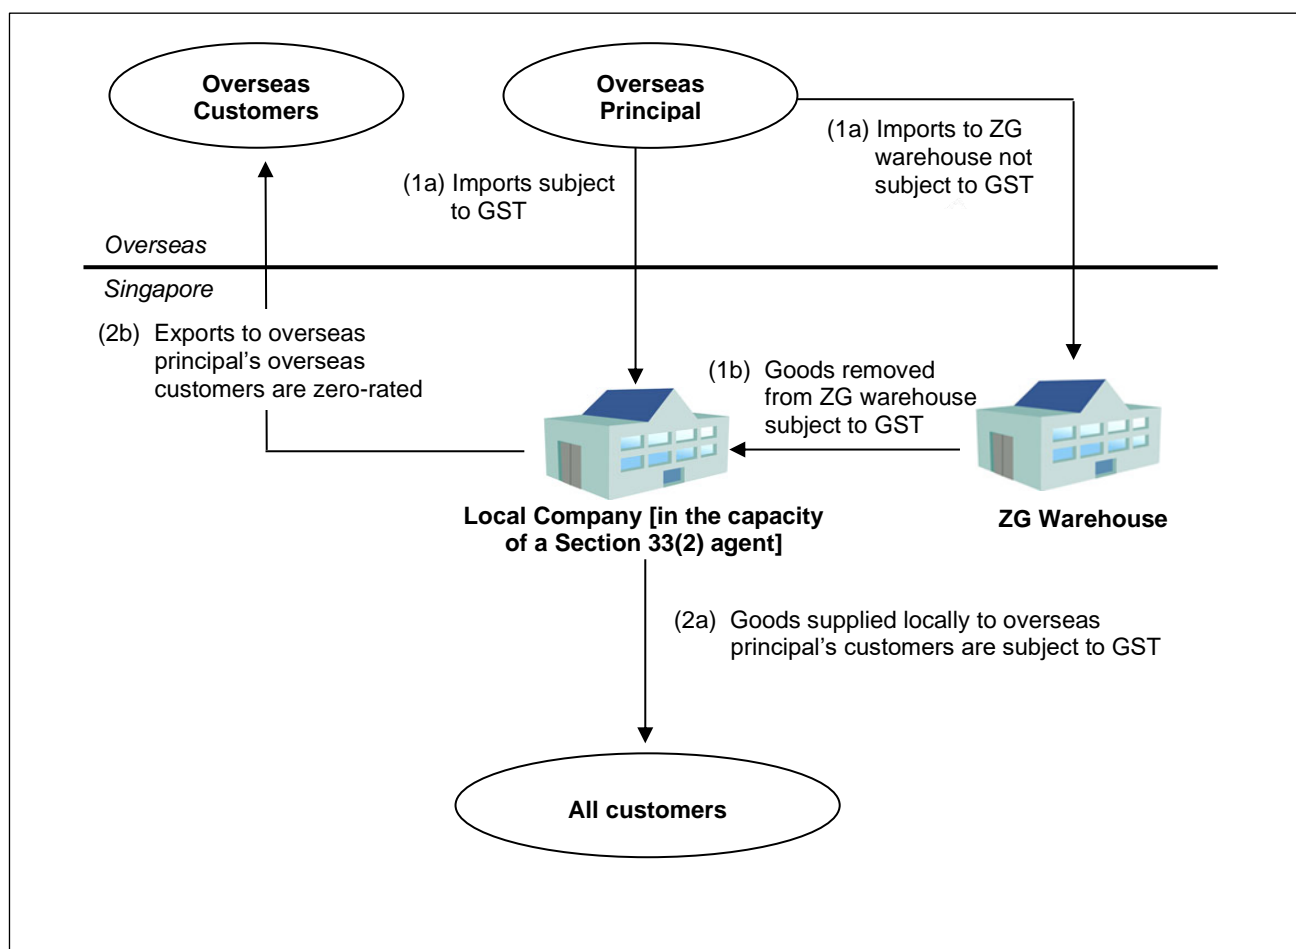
Overseas Customers

Overseas Principal

(1a) Imports subject to GST

(1a) Imports to ZG warehouse not subject to GST

Overseas

Singapore

(2b) Exports to overseas principal's overseas customers are zero-rated

(1b) Goods removed from ZG warehouse subject to GST

Local Company [in the capacity of a Section 33(2) agent]

ZG Warehouse

(2a) Goods supplied locally to overseas principal's customers are subject to GST

All customers